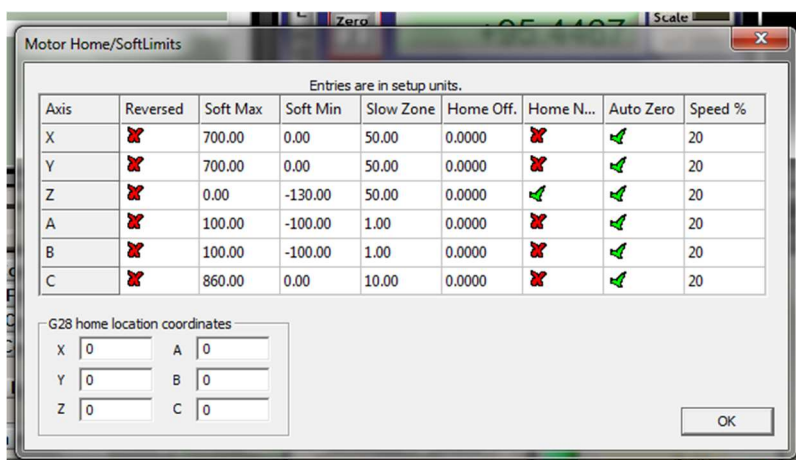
Zero
Scale

Motor Home/SoftLimits

Entries are in setup units.

| Axis | Reversed | Soft Max | Soft Min | Slow Zone | Home Off. | Home N... | Auto Zero | Speed % |
|---|---|---|---|---|---|---|---|---|
| X | ✗ | 700.00 | 0.00 | 50.00 | 0.0000 | ✗ | ✓ | 20 |
| Y | ✗ | 700.00 | 0.00 | 50.00 | 0.0000 | ✗ | ✓ | 20 |
| Z | ✗ | 0.00 | -130.00 | 50.00 | 0.0000 | ✓ | ✓ | 20 |
| A | ✗ | 100.00 | -100.00 | 1.00 | 0.0000 | ✗ | ✓ | 20 |
| B | ✗ | 100.00 | -100.00 | 1.00 | 0.0000 | ✗ | ✓ | 20 |
| C | ✗ | 860.00 | 0.00 | 10.00 | 0.0000 | ✗ | ✓ | 20 |

G28 home location coordinates
X 0
A 0
Y 0
B 0
Z 0
C 0

OK